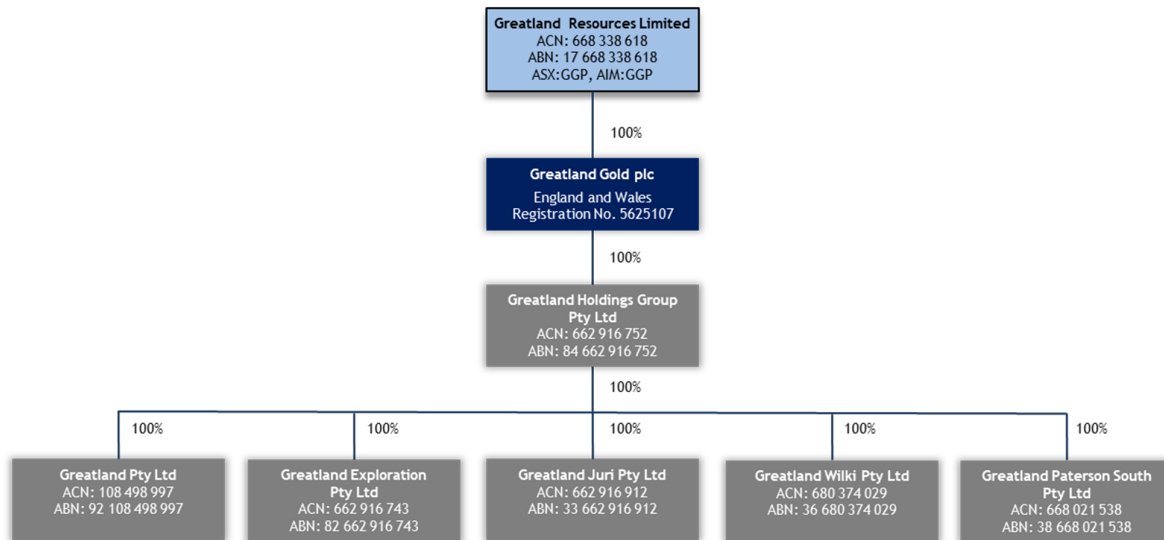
Greatland Resources Limited
ACN: 668 338 618
ABN: 17 668 338 618
ASX:GGP, AIM:GGP

100%

Greatland Gold plc
England and Wales
Registration No. 5625107

100%

Greatland Holdings Group Pty Ltd
ACN: 662 916 752
ABN: 84 662 916 752

100%

100%

Greatland Pty Ltd
ACN: 108 498 997
ABN: 92 108 498 997

100%

Greatland Exploration Pty Ltd
ACN: 662 916 743
ABN: 82 662 916 743

100%

Greatland Juri Pty Ltd
ACN: 662 916 912
ABN: 33 662 916 912

100%

Greatland Wilki Pty Ltd
ACN: 680 374 029
ABN: 36 680 374 029

100%

Greatland Paterson South Pty Ltd
ACN: 668 021 538
ABN: 38 668 021 538